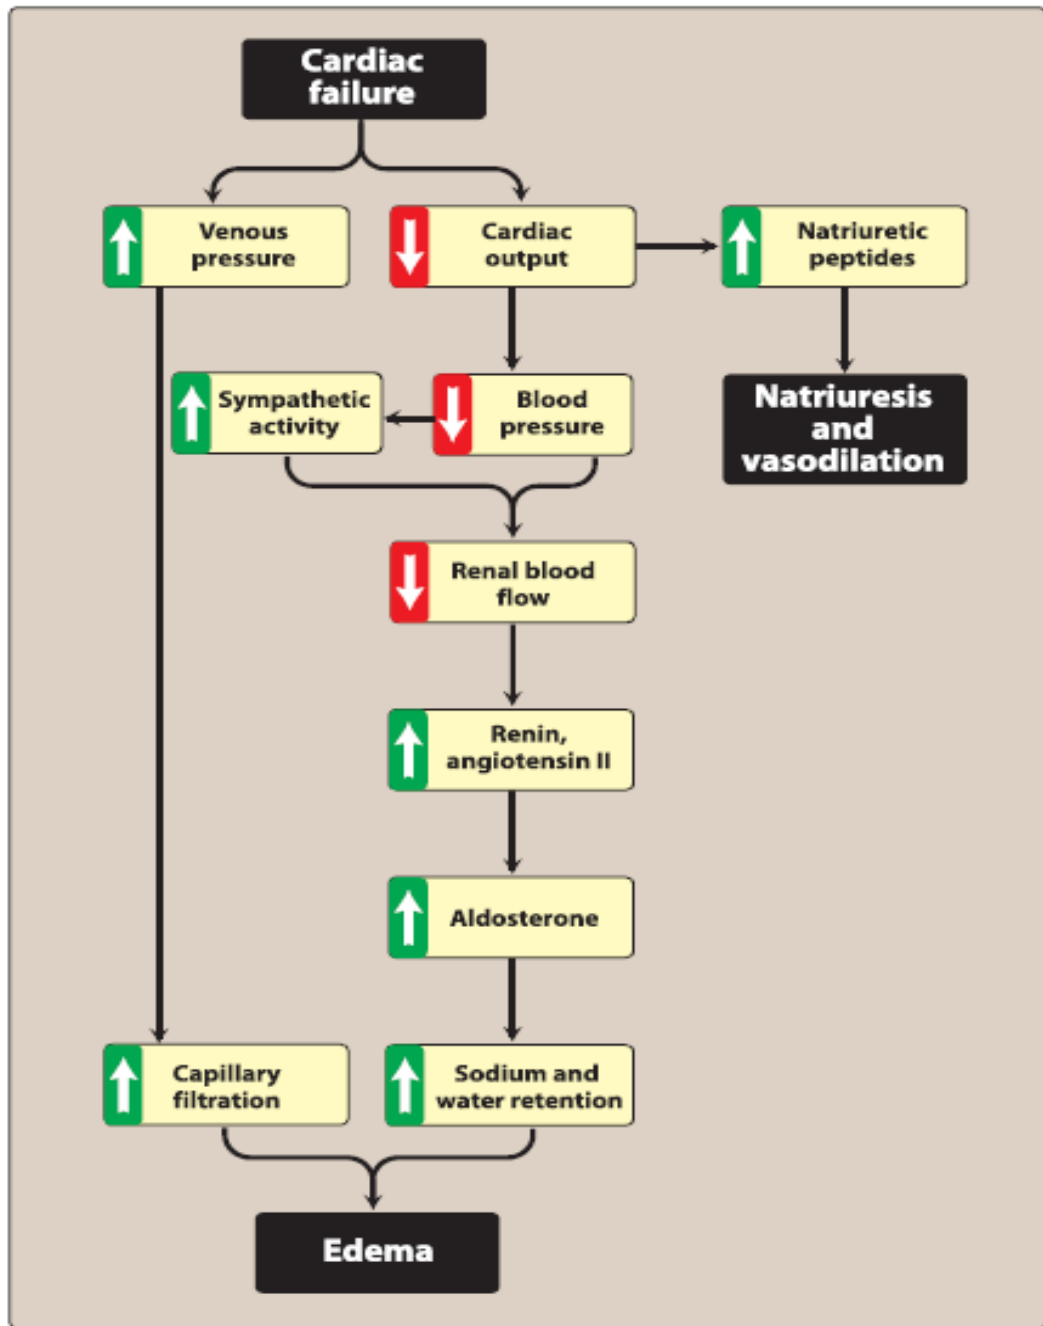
Cardiac failure

Venous pressure

Cardiac output

Natriuretic peptides

Sympathetic activity

Blood pressure

Natriuresis and vasodilation

Renal blood flow

Renin, angiotensin II

Aldosterone

Capillary filtration

Sodium and water retention

Edema